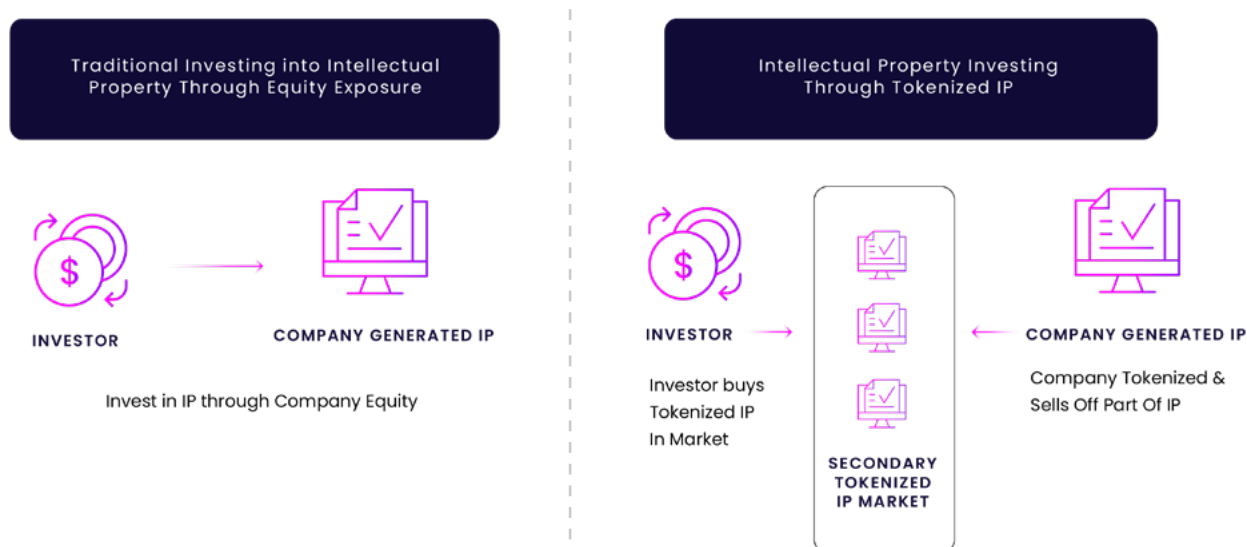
Traditional Investing into Intellectual Property Through Equity Exposure

$

INVESTOR

COMPANY GENERATED IP

Invest in IP through Company Equity

Intellectual Property Investing Through Tokenized IP

$

INVESTOR

Investor buys Tokenized IP In Market

SECONDARY TOKENIZED IP MARKET

COMPANY GENERATED IP

Company Tokenized & Sells Off Part Of IP